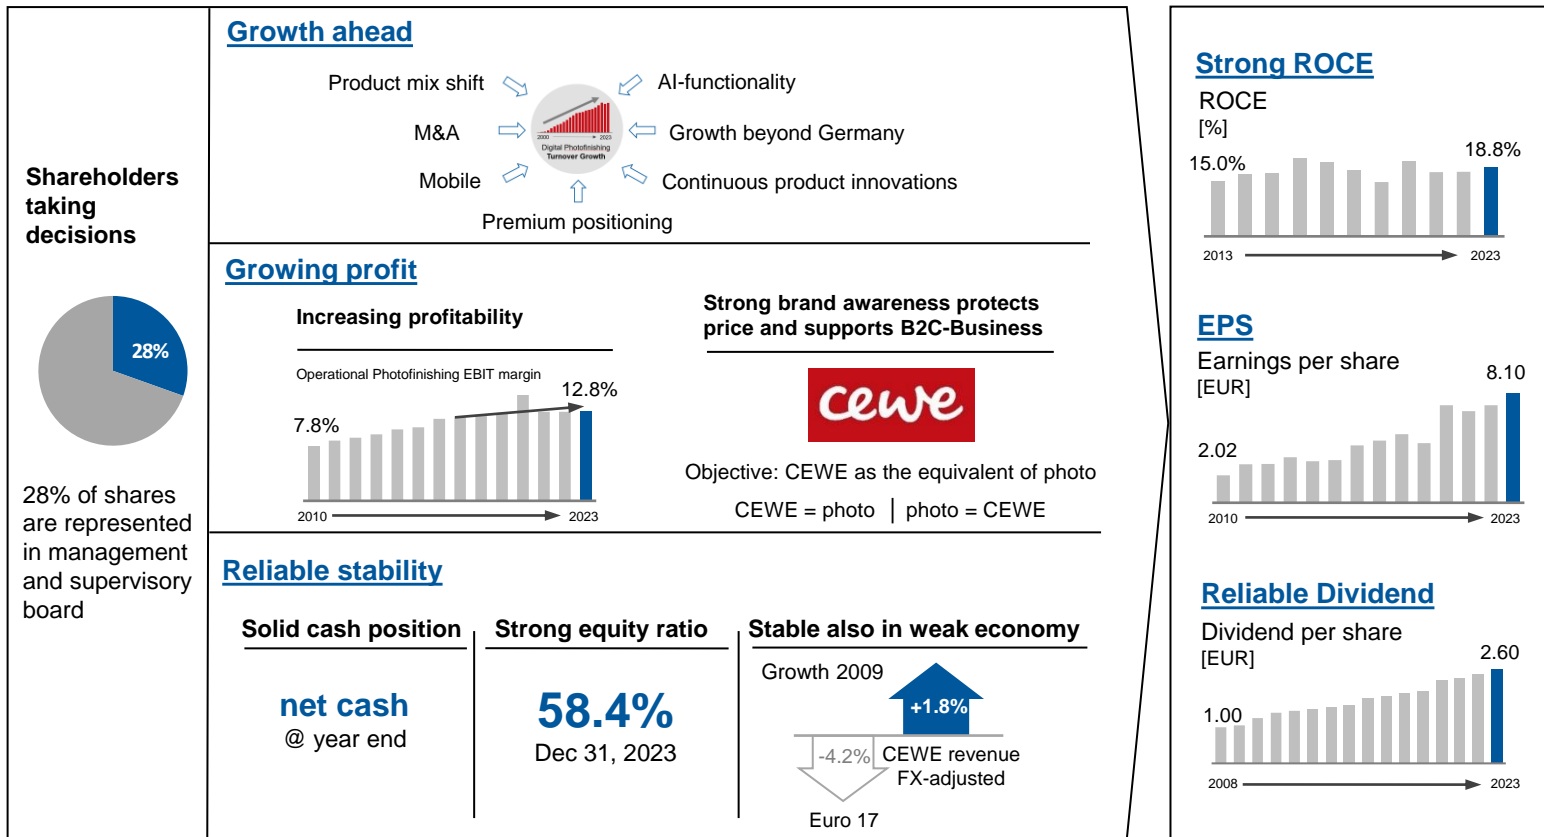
Shareholders taking decisions

28%

28% of shares are represented in management and supervisory board

Growth ahead

Product mix shift

AI-functionality

M&A

2000 2023 Digital Photofinishing Turnover Growth

Growth beyond Germany

Mobile

Continuous product innovations

Premium positioning

Growing profit

Increasing profitability

Operational Photofinishing EBIT margin

7.8%

12.8%

2010

2023

Strong brand awareness protects price and supports B2C-Business

cewe

Objective: CEWE as the equivalent of photo

CEWE = photo | photo = CEWE

Reliable stability

Solid cash position

net cash

@ year end

Strong equity ratio

58.4%

Dec 31, 2023

Stable also in weak economy

Growth 2009

+1.8%

-4.2%

CEWE revenue FX-adjusted

Euro 17

Strong ROCE

ROCE

[%]

15.0%

18.8%

2013

2023

EPS

Earnings per share

[EUR]

8.10

2.02

2010

2023

Reliable Dividend

Dividend per share

[EUR]

2.60

1.00

2008

2023